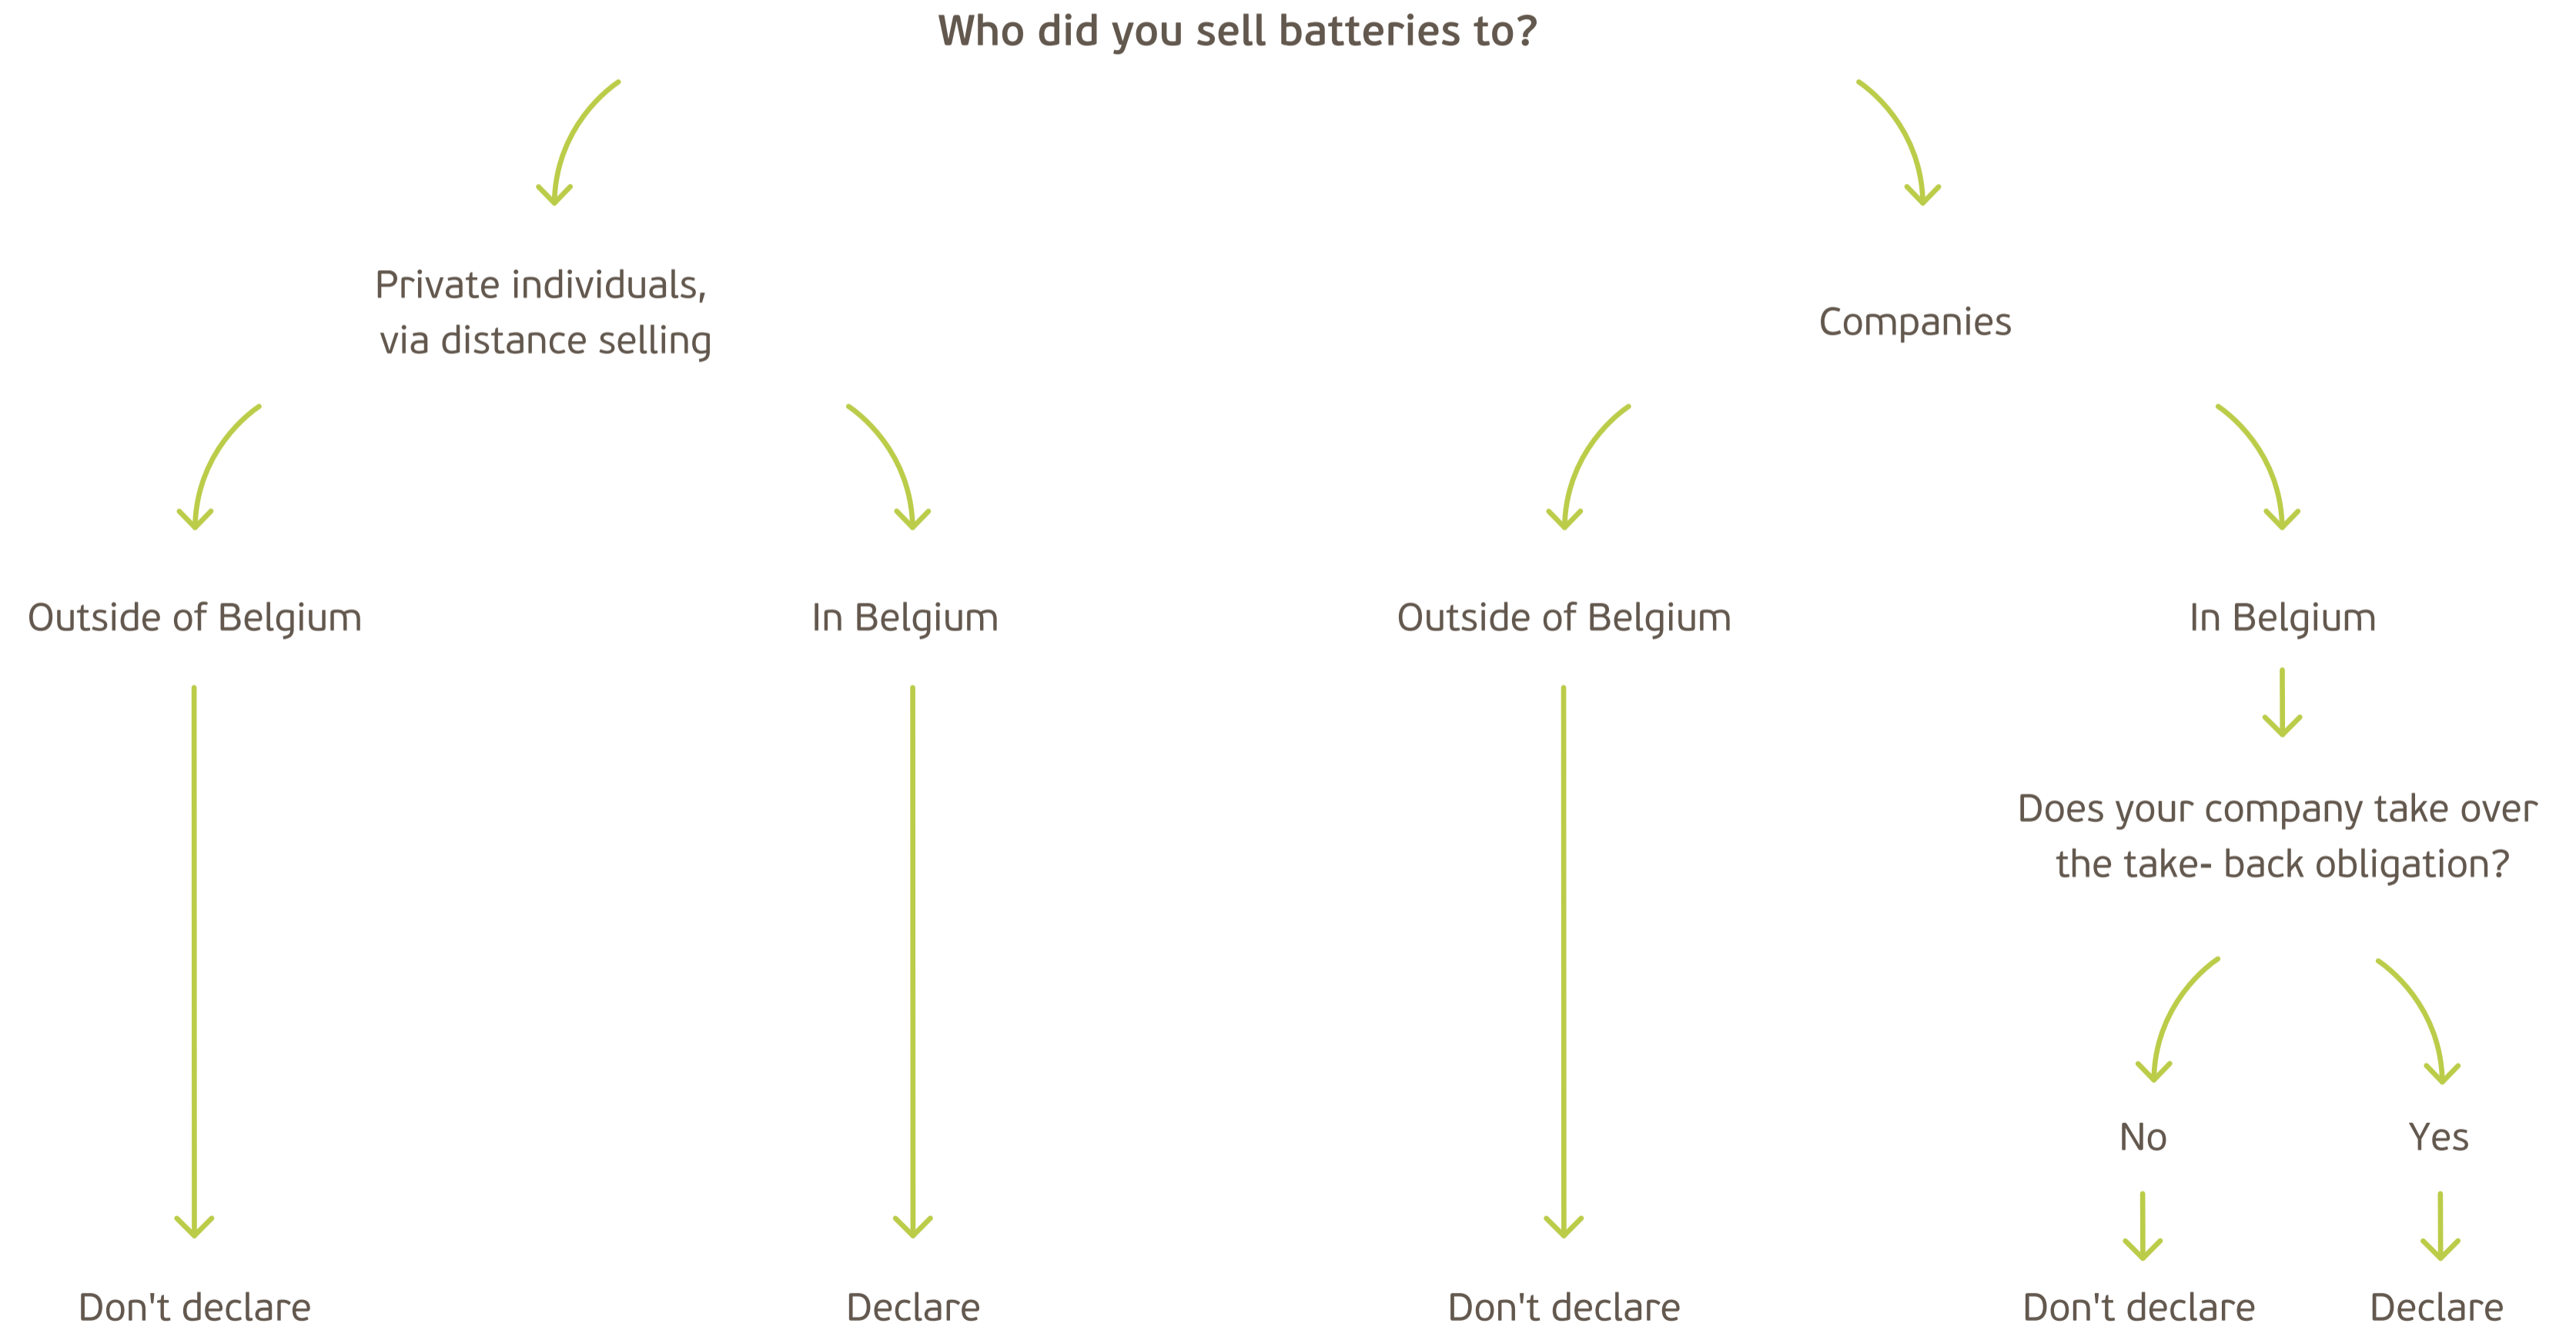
Who did you sell batteries to?

Private individuals, via distance selling

Companies

Outside of Belgium

In Belgium

Outside of Belgium

In Belgium

Does your company take over the take- back obligation?

No

Yes

Don't declare

Declare

Don't declare

Don't declare

Declare